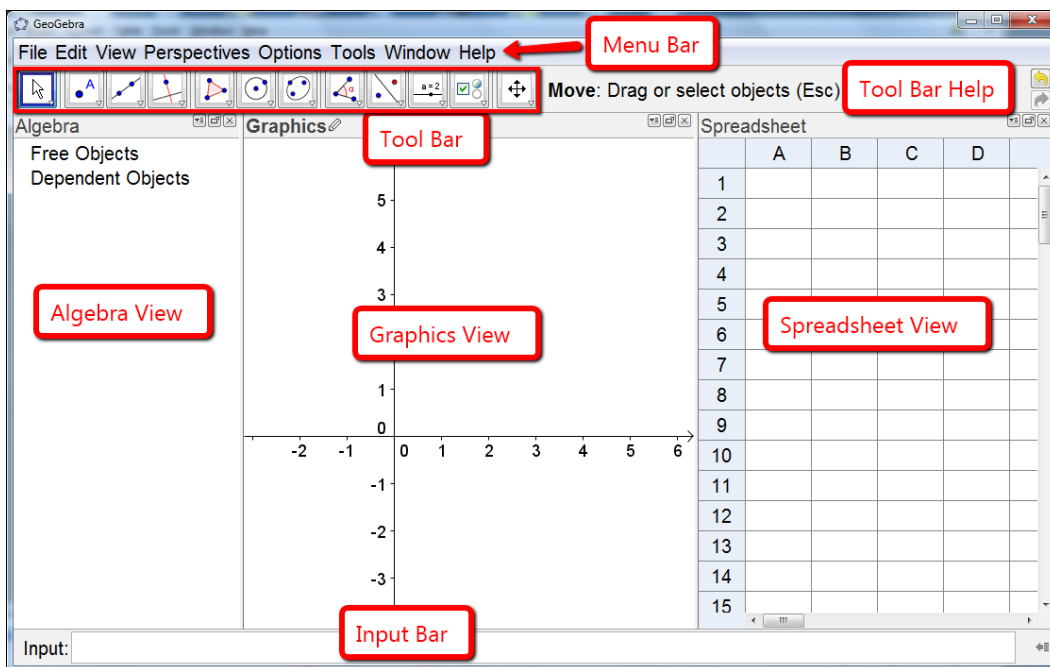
GeoGebra

File Edit View Perspectives Options Tools Window Help

Menu Bar

Move: Drag or select objects (Esc)

Tool Bar Help

Algebra

Free Objects
Dependent Objects

Graphics

Tool Bar

Spreadsheet

| | A | B | C | D |
|---|---|---|---|---|
| 1 | | | | |
| 2 | | | | |
| 3 | | | | |
| 4 | | | | |
| 5 | | | | |
| 6 | | | | |
| 7 | | | | |
| 8 | | | | |
| 9 | | | | |
| 10 | | | | |
| 11 | | | | |
| 12 | | | | |
| 13 | | | | |
| 14 | | | | |
| 15 | | | | |

5
4
3
1
0
-1
-2
-3

-2 -1 0 1 2 3 4 5 6

Algebra View

Graphics View

Spreadsheet View

Input:

Input Bar